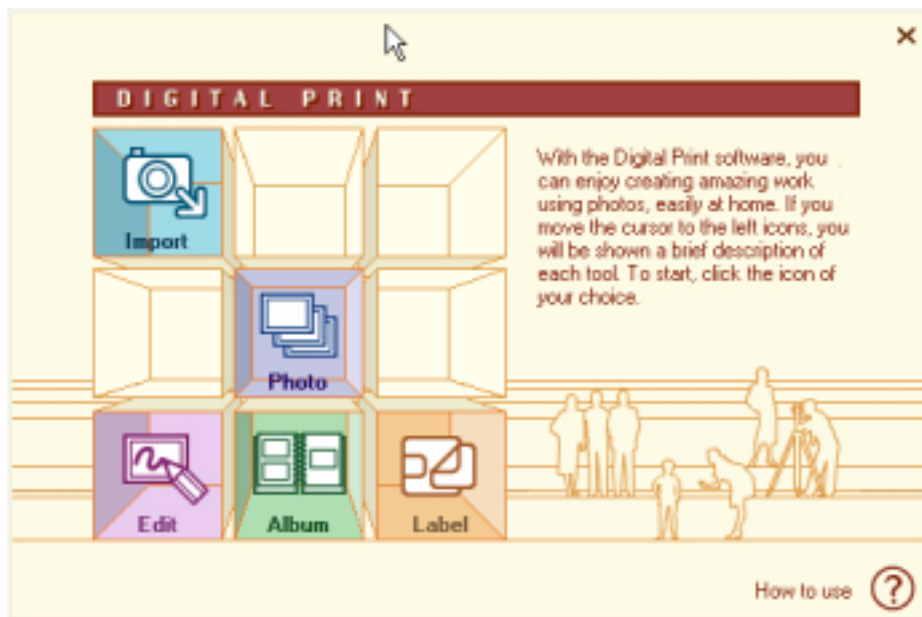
×

DIGITAL PRINT

Import

Photo

Edit

Album

Label

With the Digital Print software, you can enjoy creating amazing work using photos, easily at home. If you move the cursor to the left icons, you will be shown a brief description of each tool. To start, click the icon of your choice.

How to use ?